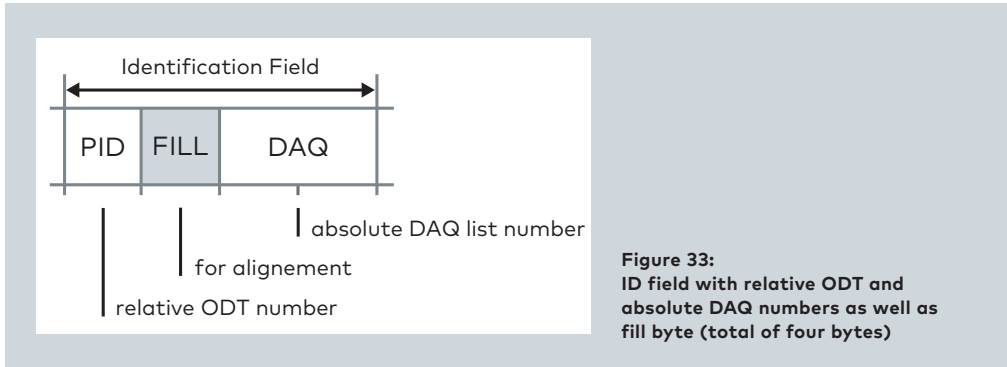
Identification Field

PID FILL DAQ

absolute DAQ list number

for alignement

relative ODT number

Figure 33:
ID field with relative ODT and absolute DAQ numbers as well as fill byte (total of four bytes)